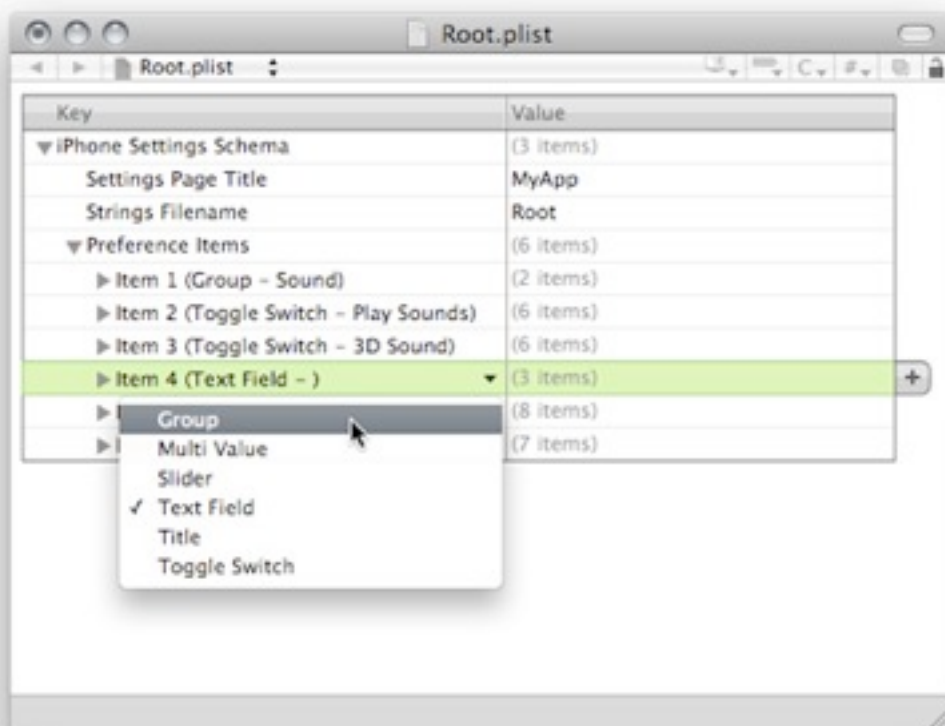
Root.plist

Root.plist

| Key | Value |
|---|---|
| iPhone Settings Schema | (3 items) |
| Settings Page Title | MyApp |
| Strings Filename | Root |
| Preference Items | (6 items) |
| Item 1 (Group - Sound) | (2 items) |
| Item 2 (Toggle Switch - Play Sounds) | (6 items) |
| Item 3 (Toggle Switch - 3D Sound) | (6 items) |
| Item 4 (Text Field - ) | (3 items) |
| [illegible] | (8 items) |
| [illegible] | (7 items) |

Group
Multi Value
Slider
✓ Text Field
Title
Toggle Switch